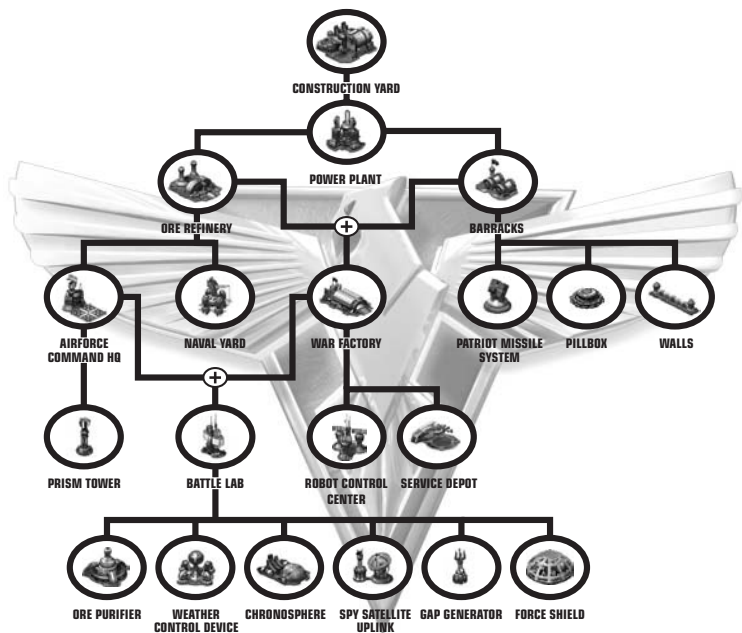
CONSTRUCTION YARD

POWER PLANT

ORE REFINERY

BARRACKS

AIRFORCE COMMAND HQ

NAVAL YARD

WAR FACTORY

PATRIOT MISSILE SYSTEM

PILLBOX

WALLS

PRISM TOWER

BATTLE LAB

ROBOT CONTROL CENTER

SERVICE DEPOT

ORE PURIFIER

WEATHER CONTROL DEVICE

CHRONOSPHERE

SPY SATELLITE UPLINK

GAP GENERATOR

FORCE SHIELD